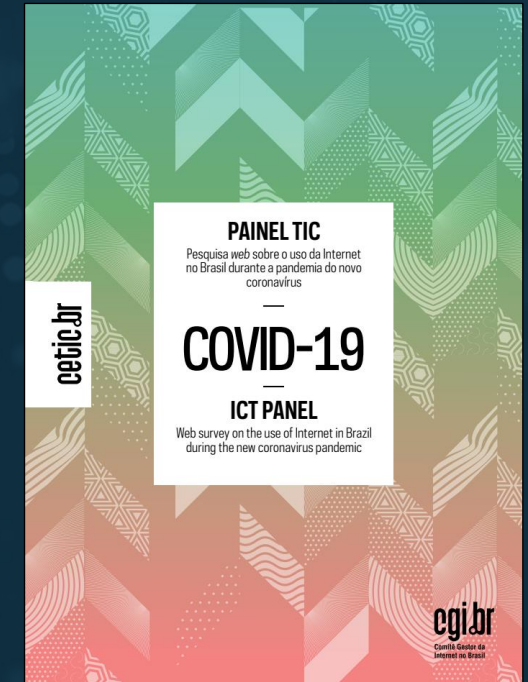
cetic.br

PAINEL TIC

Pesquisa web sobre o uso da Internet no Brasil durante a pandemia do novo coronavírus

—

COVID-19

—

ICT PANEL

Web survey on the use of Internet in Brazil during the new coronavirus pandemic

cgi.br
Comitê Gestor da Internet no Brasil